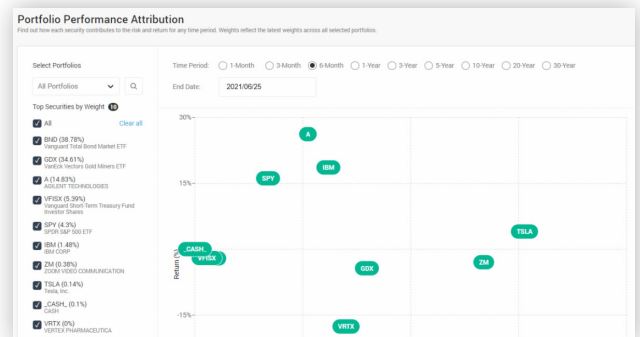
Portfolio Performance Attribution

Find out how each security contributes to the risk and return for any time period. Weights reflect the latest weights across all selected portfolios.

Select Portfolios

All Portfolios

Top Securities by Weight 10

All

Clear all

BND (38.78%)
Vanguard Total Bond Market ETF

GDX (34.61%)
VanEck Vectors Gold Miners ETF

A (14.83%)
AGILENT TECHNOLOGIES

VFISX (5.39%)
Vanguard Short-Term Treasury Fund Investor Shares

SPY (4.3%)
SPDR S&P 500 ETF

IBM (1.48%)
IBM CORP

ZM (0.38%)
ZOOM VIDEO COMMUNICATION

TSLA (0.14%)
Tesla, Inc.

_CASH_ (0.1%)
CASH

VRTX (0%)
VERTEX PHARMACEUTICA

Time Period: 1-Month 3-Month 6-Month 1-Year 3-Year 5-Year 10-Year 20-Year 30-Year

End Date: 2021/06/25

30%

15%

-15%

Return (%)

A

IBM

SPY

_CASH_

VFISX

GDX

TSLA

ZM

VRTX